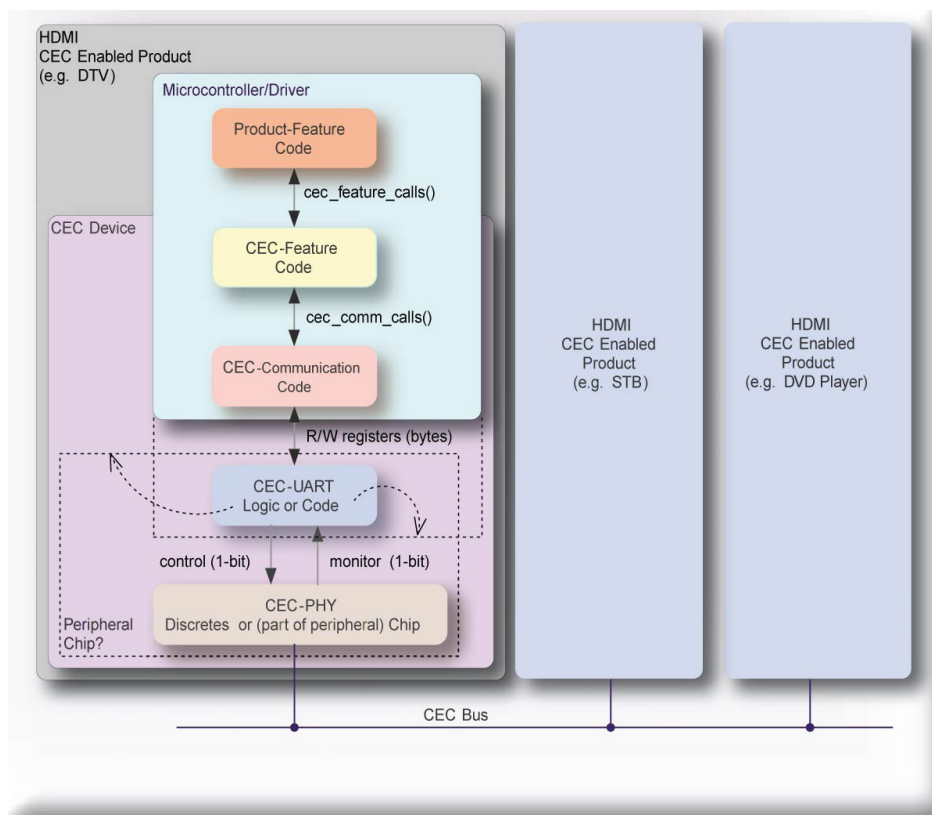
HDMI
CEC Enabled Product
(e.g. DTV)

Microcontroller/Driver

Product-Feature Code

cec_feature_calls()

CEC Device

CEC-Feature Code

cec_comm_calls()

CEC-Communication Code

R/W registers (bytes)

CEC-UART Logic or Code

control (1-bit)

monitor (1-bit)

CEC-PHY Discretes or (part of peripheral) Chip

Peripheral Chip?

HDMI CEC Enabled Product (e.g. STB)

HDMI CEC Enabled Product (e.g. DVD Player)

CEC Bus